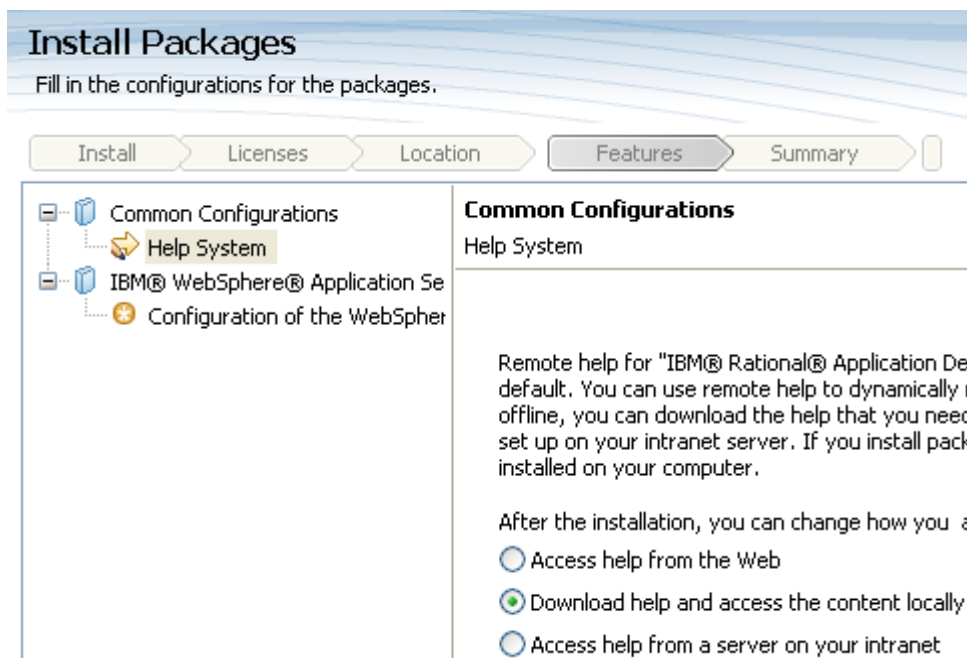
Install Packages

Fill in the configurations for the packages.

Install | Licenses | Location | Features | Summary

Common Configurations
Help System
IBM® WebSphere® Application Se
Configuration of the WebSpher

Common Configurations
Help System

Remote help for "IBM® Rational® Application De default. You can use remote help to dynamically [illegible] offline, you can download the help that you need set up on your intranet server. If you install pack installed on your computer.

After the installation, you can change how you a

Access help from the Web

Download help and access the content locally

Access help from a server on your intranet